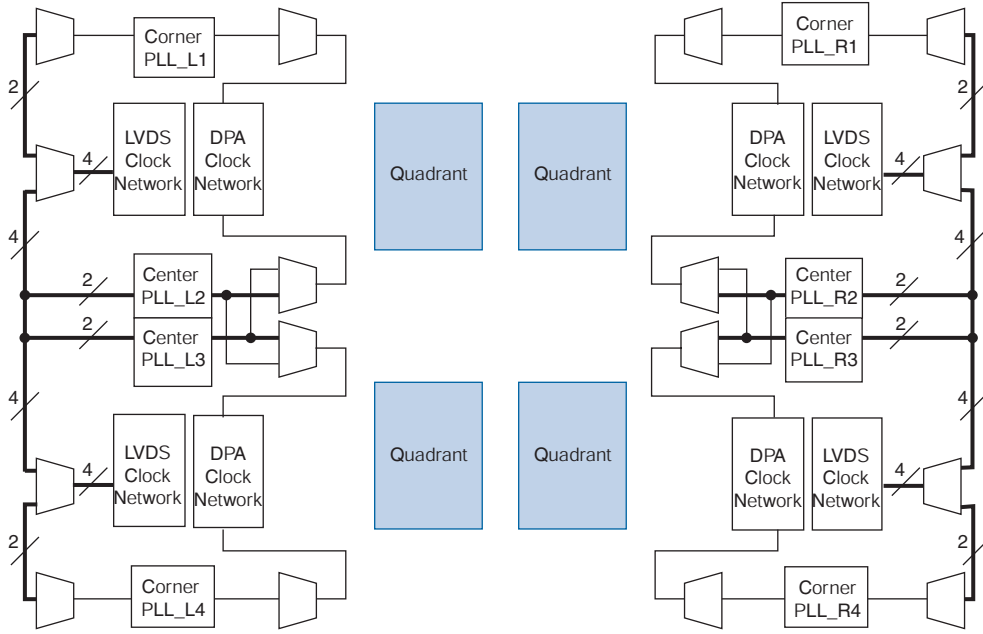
Corner PLL_L1

Corner PLL_R1

2

2

LVDS Clock Network

DPA Clock Network

Quadrant

Quadrant

DPA Clock Network

LVDS Clock Network

4

4

4

4

2

Center PLL_L2

Center PLL_R2

2

2

Center PLL_L3

Center PLL_R3

2

4

4

LVDS Clock Network

DPA Clock Network

Quadrant

Quadrant

DPA Clock Network

LVDS Clock Network

4

4

2

2

Corner PLL_L4

Corner PLL_R4